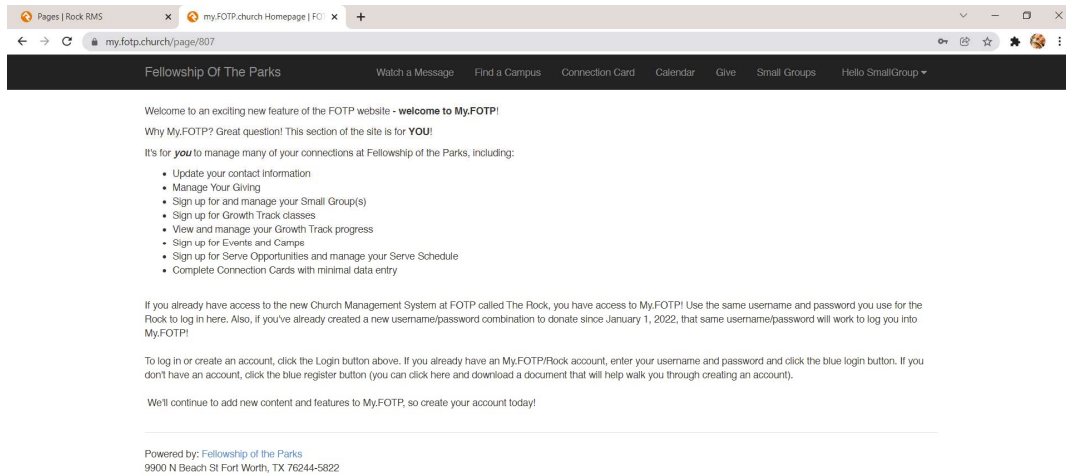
Pages | Rock RMS

my.FOTP.church Homepage | FO

my.fotp.church/page/807

Fellowship Of The Parks

Watch a Message Find a Campus Connection Card Calendar Give Small Groups Hello SmallGroup

Welcome to an exciting new feature of the FOTP website - **welcome to My.FOTP**!

Why My.FOTP? Great question! This section of the site is for **YOU**!

It's for ***you*** to manage many of your connections at Fellowship of the Parks, including:

- Update your contact information
- Manage Your Giving
- Sign up for and manage your Small Group(s)
- Sign up for Growth Track classes
- View and manage your Growth Track progress
- Sign up for Events and Camps
- Sign up for Serve Opportunities and manage your Serve Schedule
- Complete Connection Cards with minimal data entry

If you already have access to the new Church Management System at FOTP called The Rock, you have access to My.FOTP! Use the same username and password you use for the Rock to log in here. Also, if you've already created a new username/password combination to donate since January 1, 2022, that same username/password will work to log you into My.FOTP!

To log in or create an account, click the Login button above. If you already have an My.FOTP/Rock account, enter your username and password and click the blue login button. If you don't have an account, click the blue register button (you can click here and download a document that will help walk you through creating an account).

We'll continue to add new content and features to My.FOTP, so create your account today!

Powered by: Fellowship of the Parks
9900 N Beach St Fort Worth, TX 76244-5822